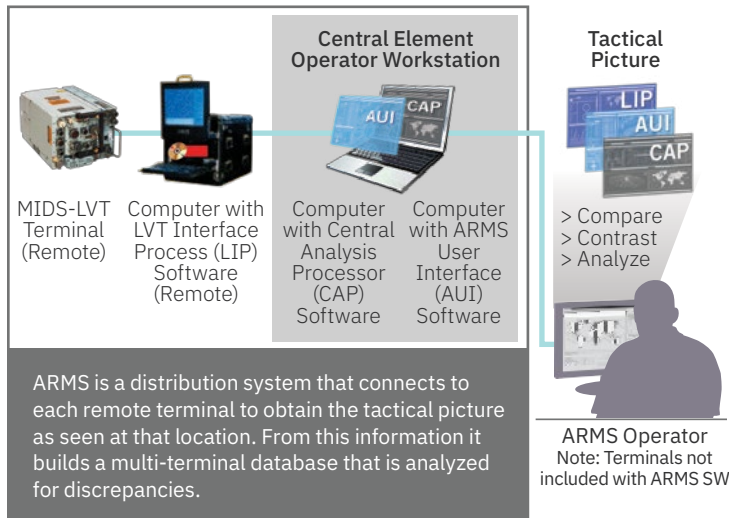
Central Element Operator Workstation

Tactical Picture

AUI

CAP

LIP

AUI

CAP

MIDS-LVT Terminal (Remote)

Computer with LVT Interface Process (LIP) Software (Remote)

Computer with Central Analysis Processor (CAP) Software

Computer with ARMS User Interface (AUI) Software

> Compare
> Contrast
> Analyze

ARMS is a distribution system that connects to each remote terminal to obtain the tactical picture as seen at that location. From this information it builds a multi-terminal database that is analyzed for discrepancies.

ARMS Operator
Note: Terminals not included with ARMS SW